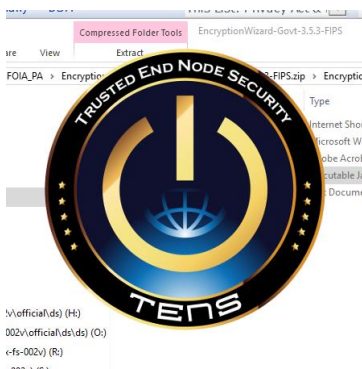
Compressed Folder Tools
EncryptionWizard-Govt-3.5.3-FIPS
are
View
Extract
FOIA_PA > Encryptio
-FIPS.zip > Encryptic
Type
Internet Shor
icrosoft W
obe Acrob
cutable Ja
Docume
TRUSTED END NODE SECURITY
TENS
v\official\ds) (H:)
002v\official\ds\ds) (O:)
-fs-002v) (R:)